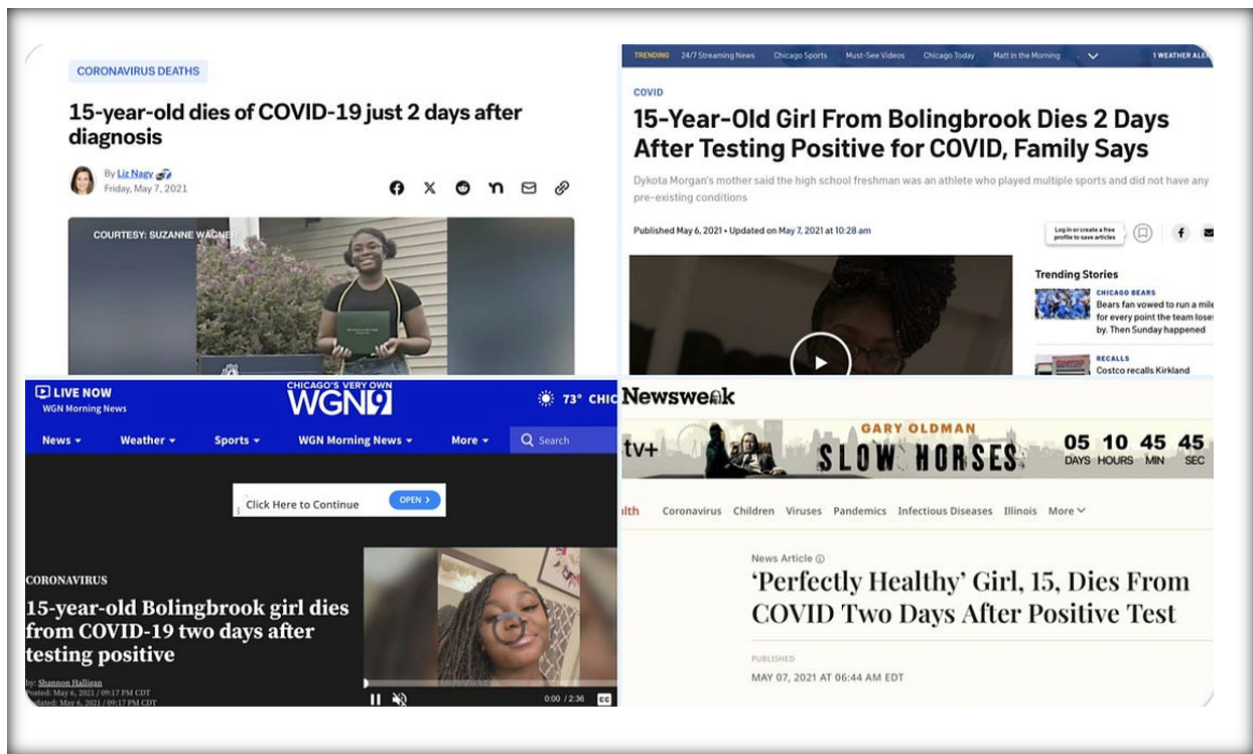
CORONAVIRUS DEATHS

15-year-old dies of COVID-19 just 2 days after diagnosis

By Liz Nagy
Friday, May 7, 2021

COURTESY: SUZANNE WAGNER

TRENDING 24/7 Streaming News Chicago Sports Must-See Videos Chicago Today Matt in the Morning 1 WEATHER ALE

COVID

15-Year-Old Girl From Bolingbrook Dies 2 Days After Testing Positive for COVID, Family Says

Dykota Morgan's mother said the high school freshman was an athlete who played multiple sports and did not have any pre-existing conditions

Published May 6, 2021 • Updated on May 7, 2021 at 10:28 am

Log in or create a free profile to save articles

Trending Stories

CHICAGO BEARS
Bears fan vowed to run a mile for every point the team loses by. Then Sunday happened

RECALLS
Costco recalls Kirkland

LIVE NOW
WGN Morning News

CHICAGO'S VERY OWN
WGN9

73° CHIC

News Weather Sports WGN Morning News More Search

Click Here to Continue OPEN

CORONAVIRUS

15-year-old Bolingbrook girl dies from COVID-19 two days after testing positive

by: Shannon Halligan
Posted: May 6, 2021 / 09:17 PM CDT
Updated: May 6, 2021 / 09:17 PM CDT

0:00 / 2:36 CC

Newsweek

tv+ GARY OLDMAN SLOW HORSES 05 DAYS 10 HOURS 45 MIN 45 SEC

lth Coronavirus Children Viruses Pandemics Infectious Diseases Illinois More

News Article

'Perfectly Healthy' Girl, 15, Dies From COVID Two Days After Positive Test

PUBLISHED
MAY 07, 2021 AT 06:44 AM EDT